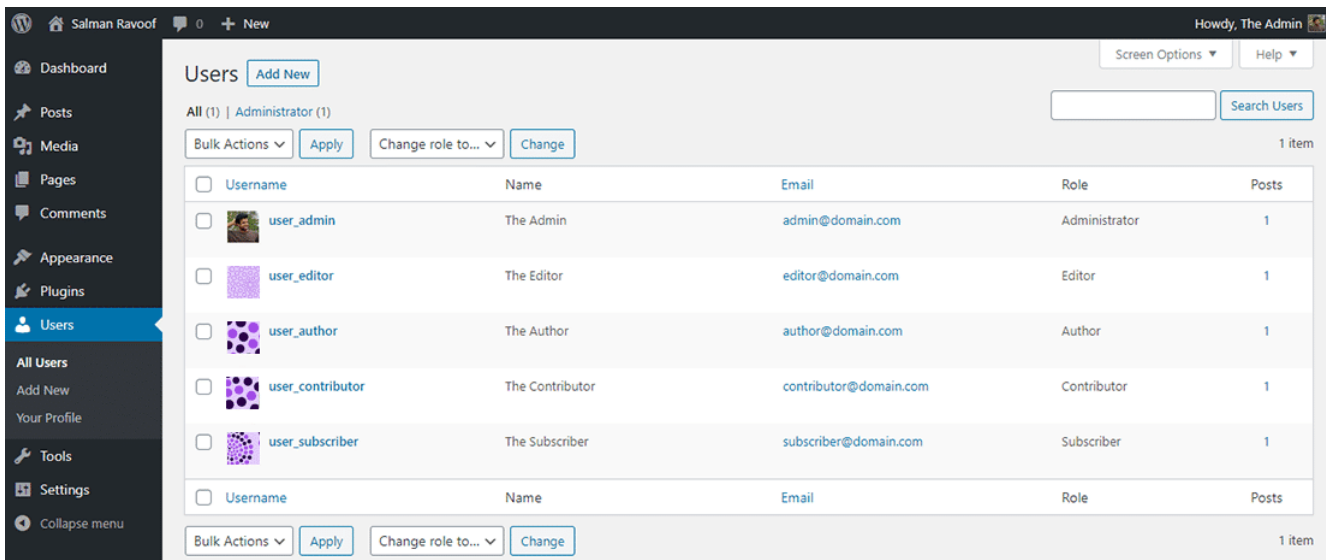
Salman Ravoof 0 + New Howdy, The Admin

Dashboard
Posts
Media
Pages
Comments
Appearance
Plugins
Users
All Users
Add New
Your Profile
Tools
Settings
Collapse menu

Screen Options ▼ Help ▼

Users Add New

All (1) | Administrator (1)

Search Users

Bulk Actions Apply Change role to... Change 1 item

| Username | Name | Email | Role | Posts |
|---|---|---|---|---|
| user_admin | The Admin | admin@domain.com | Administrator | 1 |
| user_editor | The Editor | editor@domain.com | Editor | 1 |
| user_author | The Author | author@domain.com | Author | 1 |
| user_contributor | The Contributor | contributor@domain.com | Contributor | 1 |
| user_subscriber | The Subscriber | subscriber@domain.com | Subscriber | 1 |
| Username | Name | Email | Role | Posts |

Bulk Actions Apply Change role to... Change 1 item